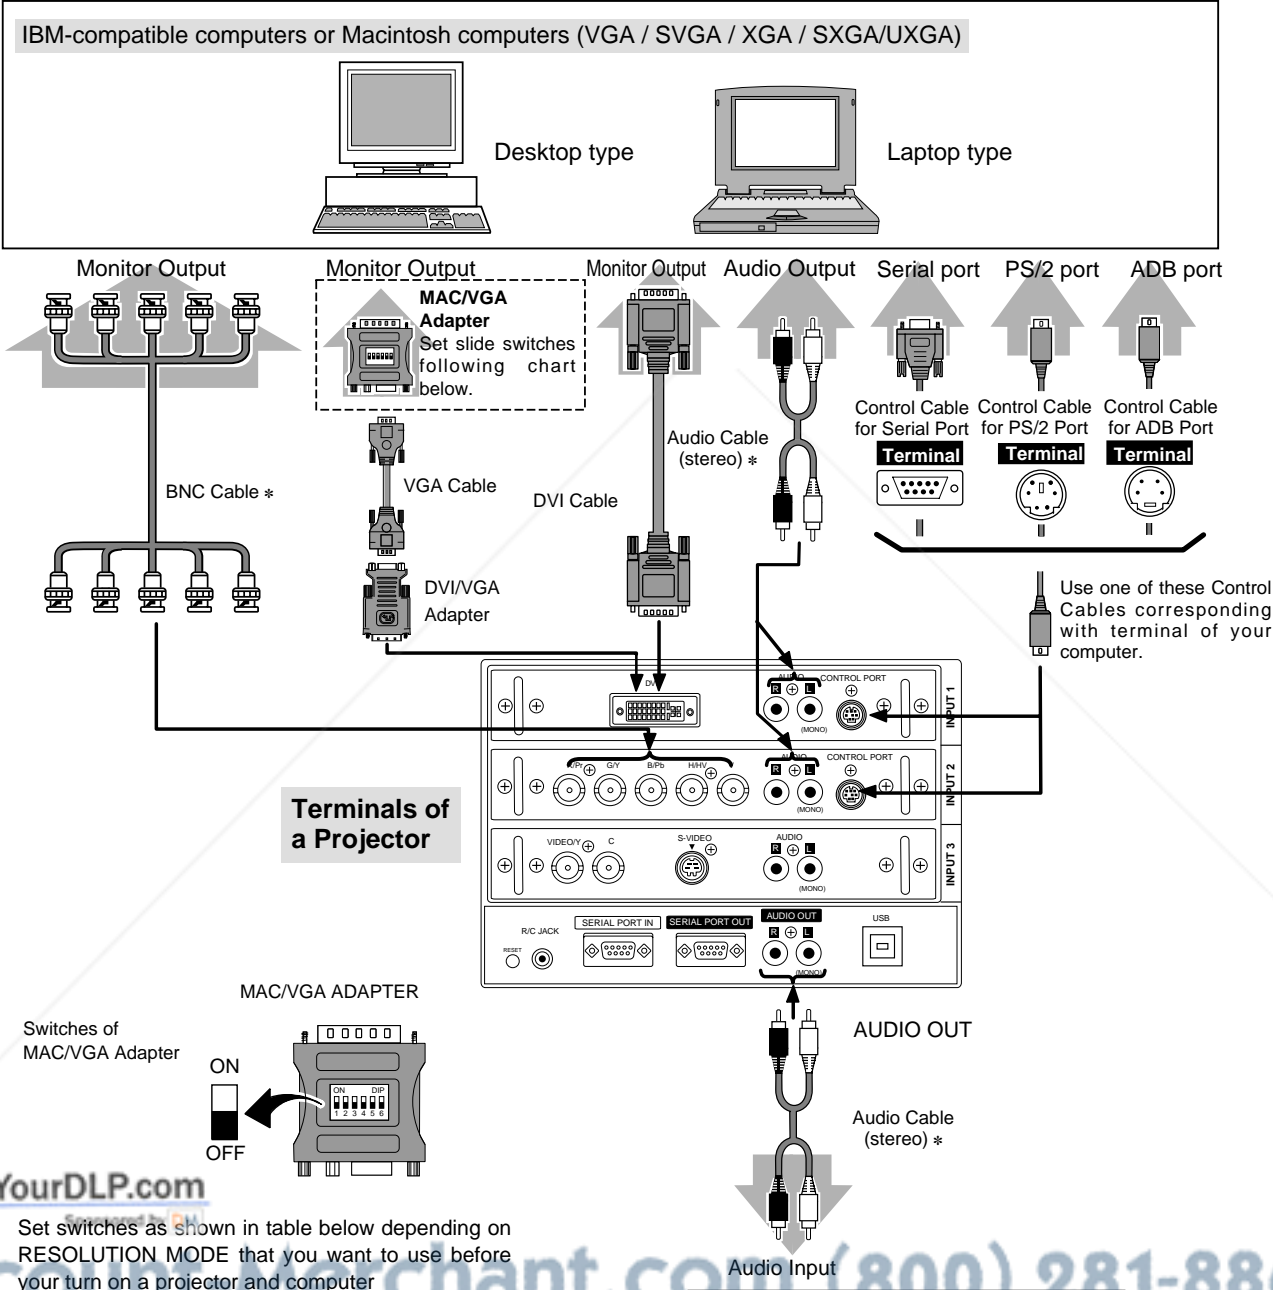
IBM-compatible computers or Macintosh computers (VGA / SVGA / XGA / SXGA/UXGA)

Desktop type

Laptop type

Monitor Output

Monitor Output

MAC/VGA Adapter
Set slide switches following chart below.

Monitor Output

Audio Output

Serial port

PS/2 port

ADB port

Control Cable for Serial Port

Control Cable for PS/2 Port

Control Cable for ADB Port

Terminal

Terminal

Terminal

Audio Cable (stereo) ∗

BNC Cable ∗

VGA Cable

DVI Cable

DVI/VGA Adapter

Use one of these Control Cables corresponding with terminal of your computer.

DVI

AUDIO

R L

(MONO)

CONTROL PORT

INPUT 1

Y/Pr G/Y B/Pb H/HV

AUDIO

R L

(MONO)

CONTROL PORT

INPUT 2

Terminals of a Projector

VIDEO/Y C

S-VIDEO

AUDIO

R L

(MONO)

INPUT 3

R/C JACK

RESET

SERIAL PORT IN

SERIAL PORT OUT

AUDIO OUT

R L

(MONO)

USB

MAC/VGA ADAPTER

Switches of MAC/VGA Adapter

ON

OFF

ON DIP
1 2 3 4 5 6

AUDIO OUT

Audio Cable (stereo) ∗

YourDLP.com

Sponsored by

Set switches as shown in table below depending on RESOLUTION MODE that you want to use before your turn on a projector and computer

Audio Input

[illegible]chant.com (800) 281-88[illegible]